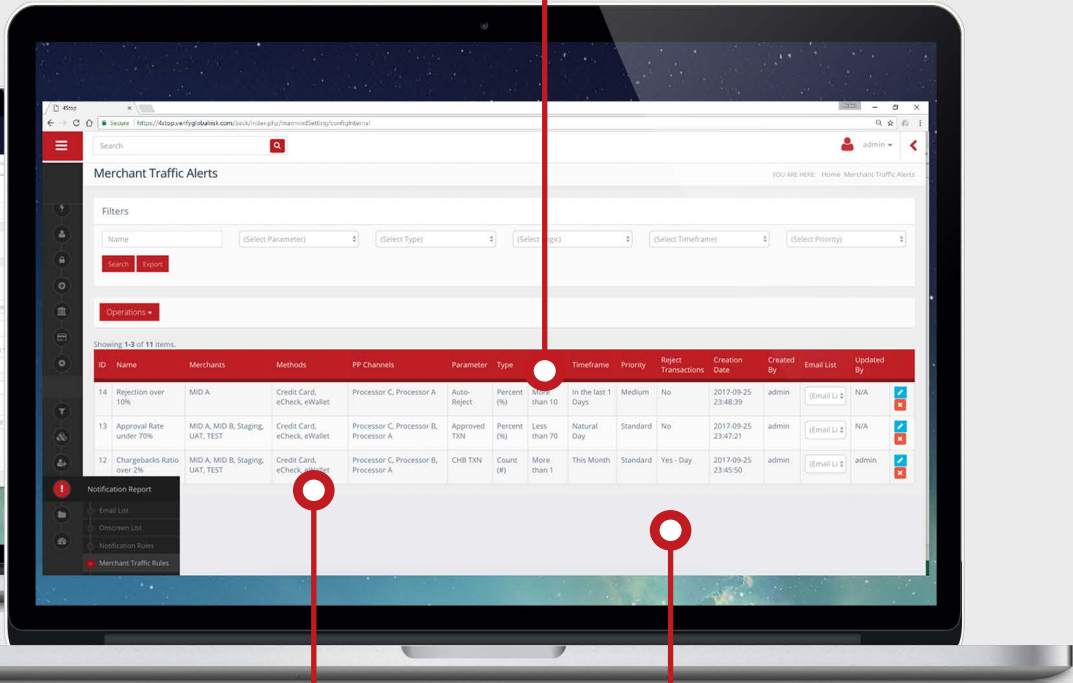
4Stop
Secure | https://4stop.verifyglobalrisk.com/back/index.php/merminalSetting/configInternal

Search
admin

Merchant Traffic Alerts
YOU ARE HERE: Home Merchant Traffic Alerts

Filters
Name
(Select Parameter)
(Select Type)
(Select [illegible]gic)
(Select Timeframe)
(Select Priority)
Search
Export

Operations

Showing 1-3 of 11 items.

| ID | Name | Merchants | Methods | PP Channels | Parameter | Type | | Timeframe | Priority | Reject Transactions | Creation Date | Created By | Email List | Updated By | |
|---|---|---|---|---|---|---|---|---|---|---|---|---|---|---|---|
| 14 | Rejection over 10% | MID A | Credit Card, eCheck, eWallet | Processor C, Processor A | Auto-Reject | Percent (%) | More than 10 | In the last 1 Days | Medium | No | 2017-09-25 23:48:39 | admin | (Email Li | N/A | |
| 13 | Approval Rate under 70% | MID A, MID B, Staging, UAT, TEST | Credit Card, eCheck, eWallet | Processor C, Processor B, Processor A | Approved TXN | Percent (%) | Less than 70 | Natural Day | Standard | No | 2017-09-25 23:47:21 | admin | (Email Li | N/A | |
| 12 | Chargebacks Ratio over 2% | MID A, MID B, Staging, UAT, TEST | Credit Card, eCheck, eWallet | Processor C, Processor B, Processor A | CHB TXN | Count (#) | More than 1 | This Month | Standard | Yes - Day | 2017-09-25 23:45:50 | admin | (Email Li | admin | |

Notification Report
Email List
Onscreen List
Notification Rules
Merchant Traffic Rules